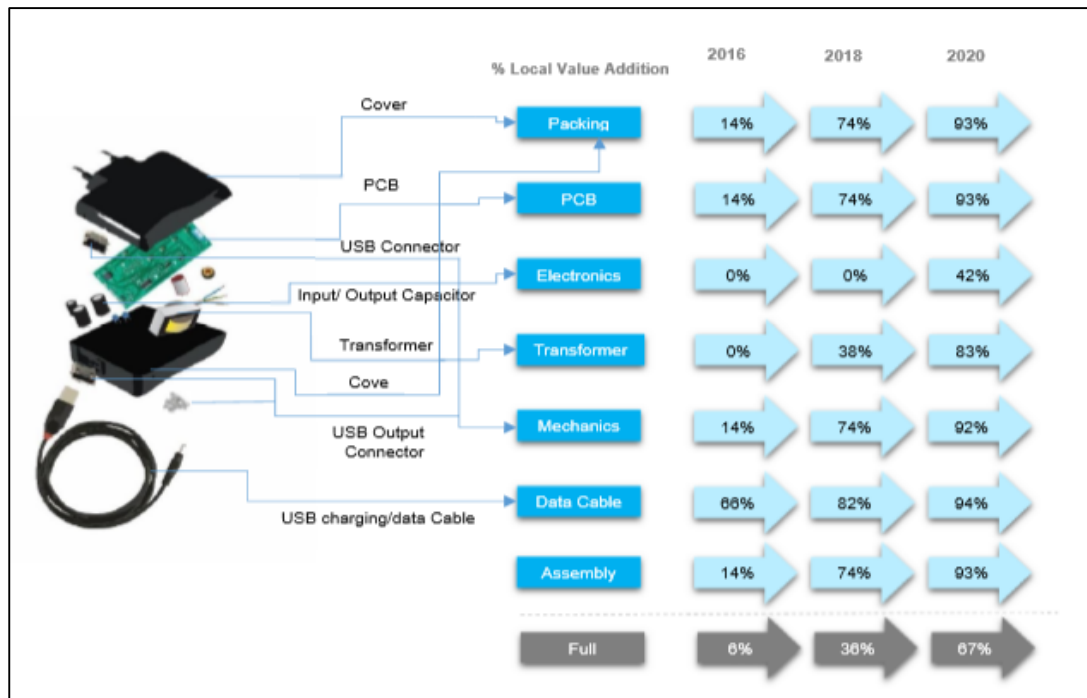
% Local Value Addition

| | 2016 | 2018 | 2020 |
|---|---|---|---|
| Packing | 14% | 74% | 93% |
| PCB | 14% | 74% | 93% |
| Electronics | 0% | 0% | 42% |
| Transformer | 0% | 38% | 83% |
| Mechanics | 14% | 74% | 92% |
| Data Cable | 66% | 82% | 94% |
| Assembly | 14% | 74% | 93% |
| Full | 6% | 36% | 67% |

Cover

PCB

USB Connector

Input/ Output Capacitor

Transformer

Cove

USB Output Connector

USB charging/data Cable